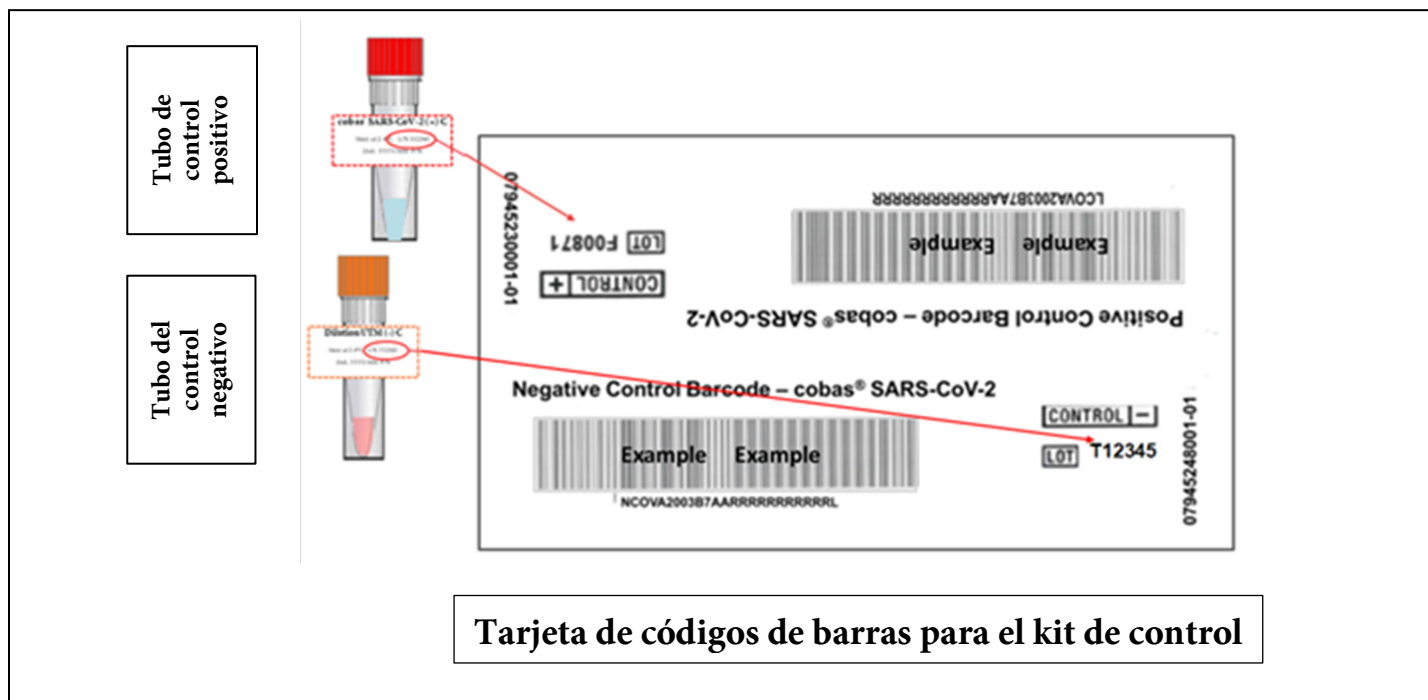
Tubo de control positivo

Tubo del control negativo

cobas SARS-CoV-2 (+) C

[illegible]

Dilution/UTM (-) C

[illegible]

07945230001-01

LCOVA2003B7AARRRRRRRRRRR

Example Example

LOT F00871

CONTROL +

Positive Control Barcode – cobas® SARS-CoV-2

Negative Control Barcode – cobas® SARS-CoV-2

Example Example

NCOVA2003B7AARRRRRRRRRRRL

CONTROL –

LOT T12345

07945248001-01

Tarjeta de códigos de barras para el kit de control